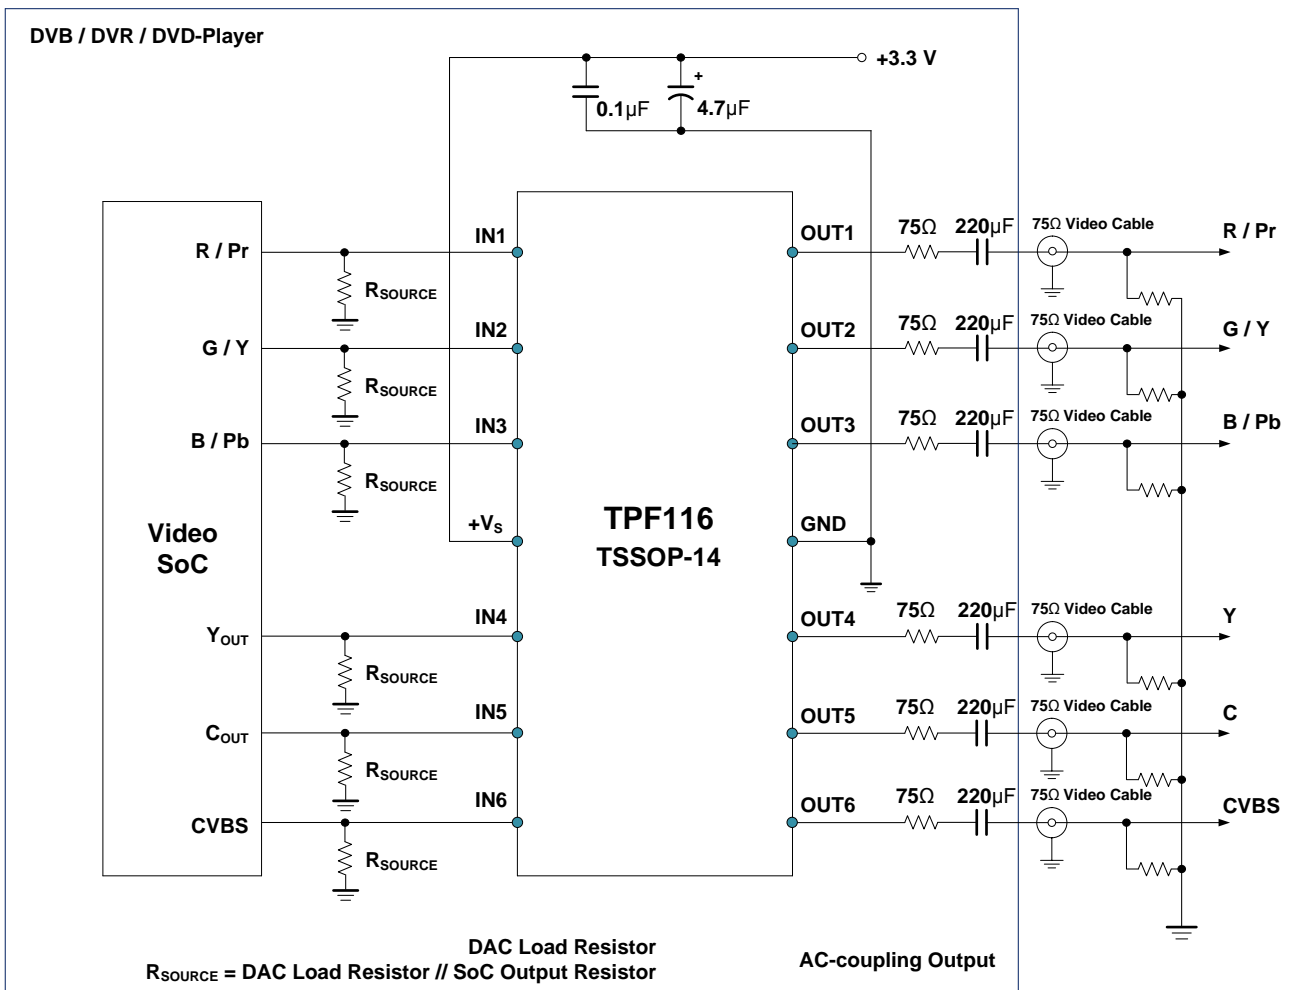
DVB / DVR / DVD-Player

+3.3 V

0.1µF

+

4.7µF

Video SoC

R / Pr

G / Y

B / Pb

$Y_{OUT}$

$C_{OUT}$

CVBS

$R_{SOURCE}$

$R_{SOURCE}$

$R_{SOURCE}$

$R_{SOURCE}$

$R_{SOURCE}$

$R_{SOURCE}$

IN1

IN2

IN3

$+V_S$

IN4

IN5

IN6

TPF116

TSSOP-14

OUT1

OUT2

OUT3

GND

OUT4

OUT5

OUT6

75Ω 220µF 75Ω Video Cable R / Pr

75Ω 220µF 75Ω Video Cable G / Y

75Ω 220µF 75Ω Video Cable B / Pb

75Ω 220µF 75Ω Video Cable Y

75Ω 220µF 75Ω Video Cable C

75Ω 220µF 75Ω Video Cable CVBS

DAC Load Resistor

$R_{SOURCE}$ = DAC Load Resistor // SoC Output Resistor

AC-coupling Output